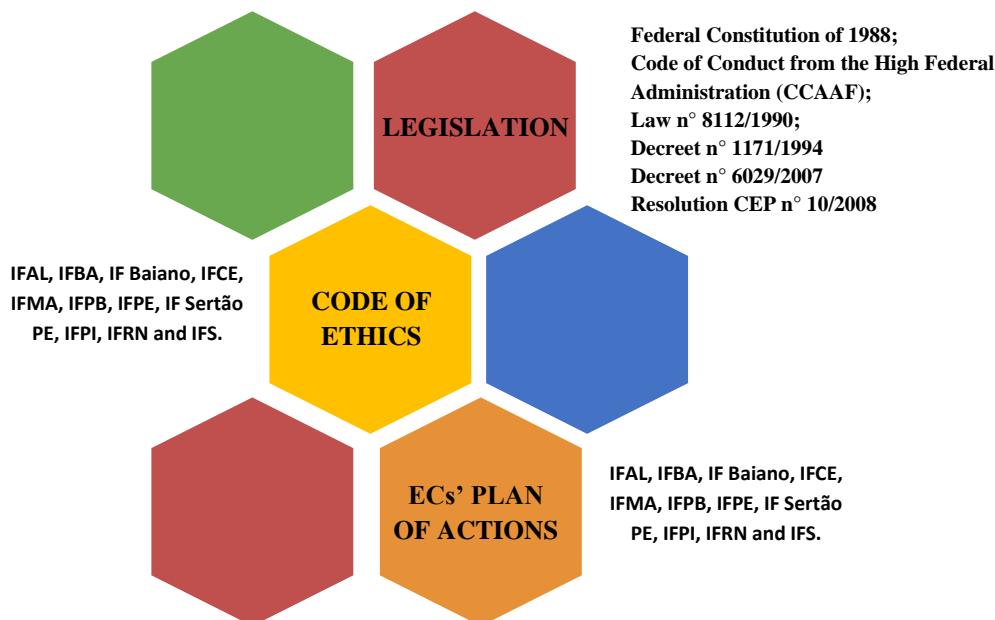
LEGISLATION

Federal Constitution of 1988;
Code of Conduct from the High Federal Administration (CCAAF);
Law n° 8112/1990;
Decreet n° 1171/1994
Decreet n° 6029/2007
Resolution CEP n° 10/2008

IFAL, IFBA, IF Baiano, IFCE, IFMA, IFPB, IFPE, IF Sertão PE, IFPI, IFRN and IFS.

CODE OF ETHICS

ECs' PLAN OF ACTIONS

IFAL, IFBA, IF Baiano, IFCE, IFMA, IFPB, IFPE, IF Sertão PE, IFPI, IFRN and IFS.